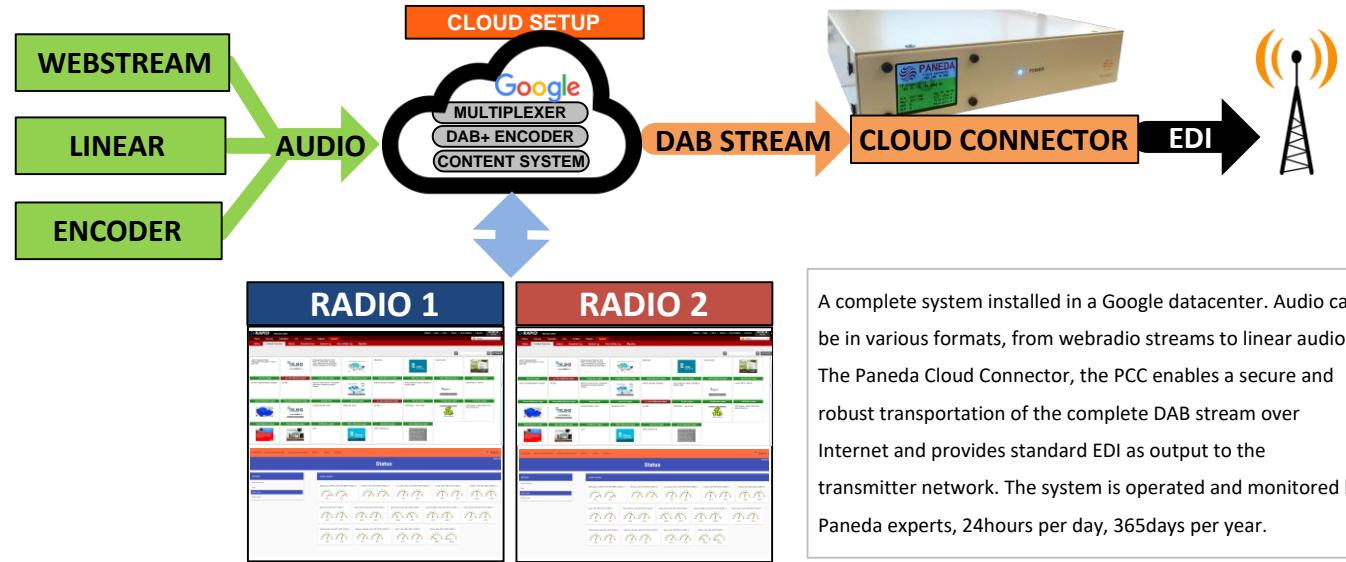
CLOUD SETUP

WEBSTREAM

LINEAR

ENCODER

AUDIO

Google

MULTIPLEXER

DAB+ ENCODER

CONTENT SYSTEM

DAB STREAM

PANEDA

CLOUD CONNECTOR

EDI

RADIO 1

RADIO 2

Status

Status

A complete system installed in a Google datacenter. Audio ca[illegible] be in various formats, from webradio streams to linear audio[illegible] The Paneda Cloud Connector, the PCC enables a secure and robust transportation of the complete DAB stream over Internet and provides standard EDI as output to the transmitter network. The system is operated and monitored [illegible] Paneda experts, 24hours per day, 365days per year.